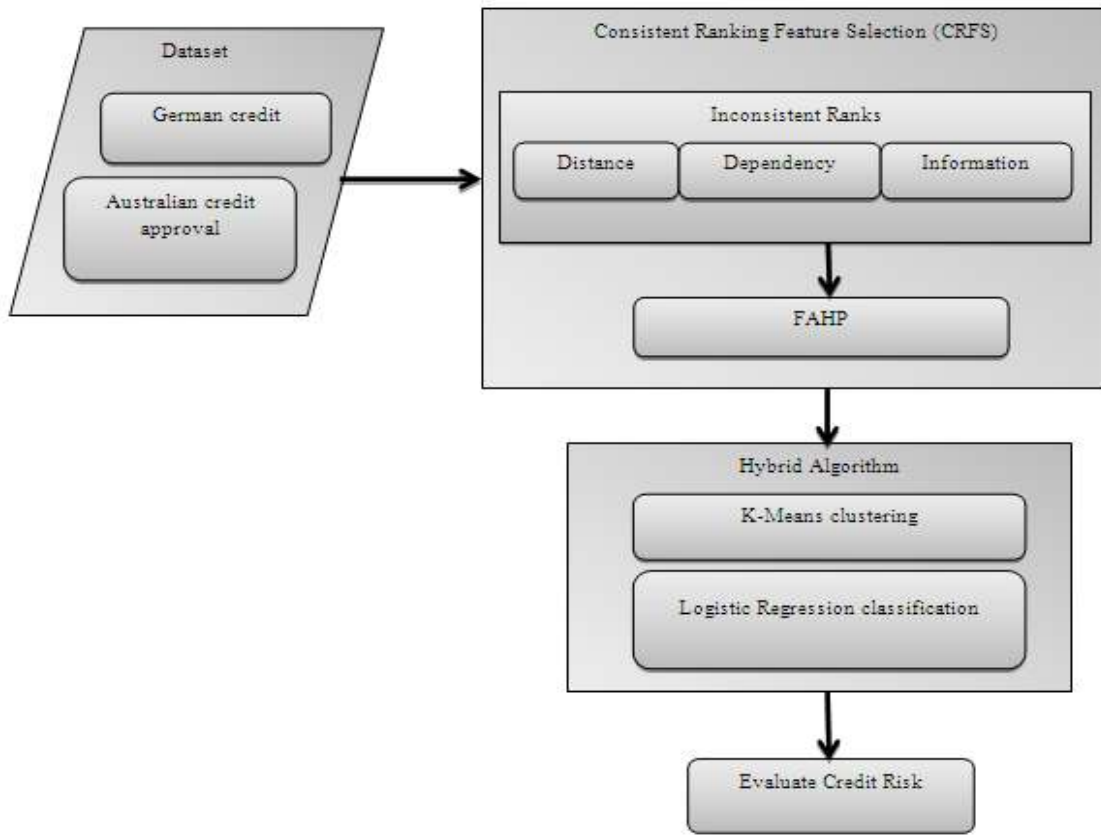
Dataset

German credit

Australian credit approval

Consistent Ranking Feature Selection (CRFS)

Inconsistent Ranks

Distance

Dependency

Information

FAHP

Hybrid Algorithm

K-Means clustering

Logistic Regression classification

Evaluate Credit Risk